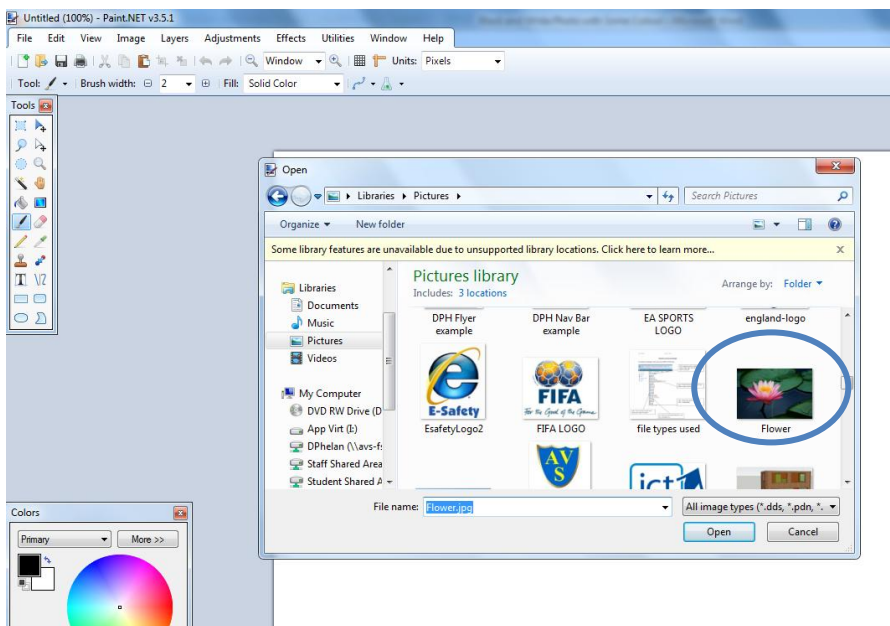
Untitled (100%) - Paint.NET v3.5.1

File Edit View Image Layers Adjustments Effects Utilities Window Help

Window Units: Pixels

Tool: Brush width: 2 Fill: Solid Color

Tools

Open

Libraries ▸ Pictures ▸

Search Pictures

Organize ▾ New folder

Some library features are unavailable due to unsupported library locations. Click here to learn more...

Libraries
Documents
Music
Pictures
Videos

My Computer
DVD RW Drive (D
App Virt (I:)
DPhelan (\\avs-f:
Staff Shared Area
Student Shared A

Pictures library
Includes: 3 locations

Arrange by: Folder ▾

DPH Flyer example
DPH Nav Bar example
EA SPORTS LOGO
england-logo

E-Safety
EsafetyLogo2
FIFA
For the Good of the Game
FIFA LOGO
file types used
Flower

AVS

ict

File name: Flower.jpg

All image types (*.dds, *.pdn, *.

Open Cancel

Colors

Primary More >>